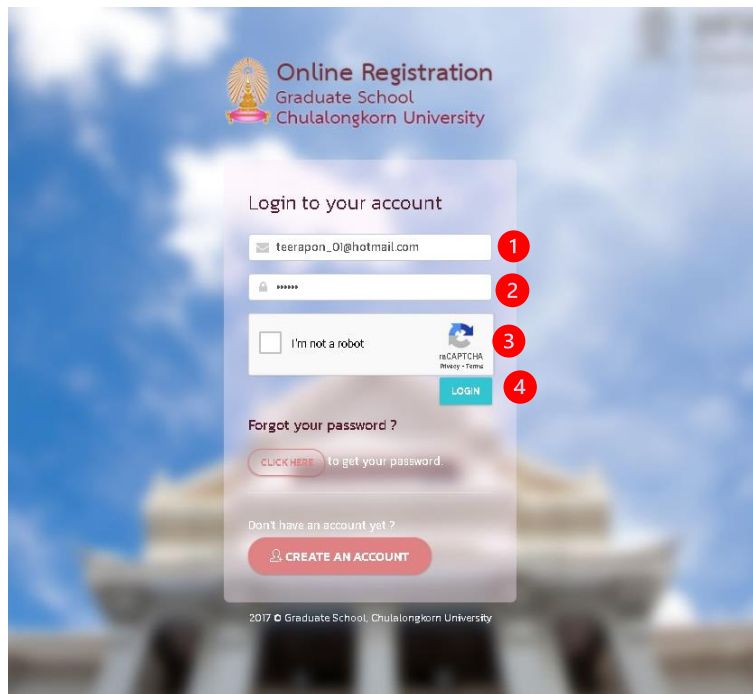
Online Registration
Graduate School
Chulalongkorn University

Login to your account

teerapon_01@hotmail.com
1

••••••
2

I'm not a robot
reCAPTCHA
Privacy - Terms
3

LOGIN
4

Forgot your password ?

CLICK HERE to get your password.

Don't have an account yet ?

CREATE AN ACCOUNT

2017 © Graduate School, Chulalongkorn University